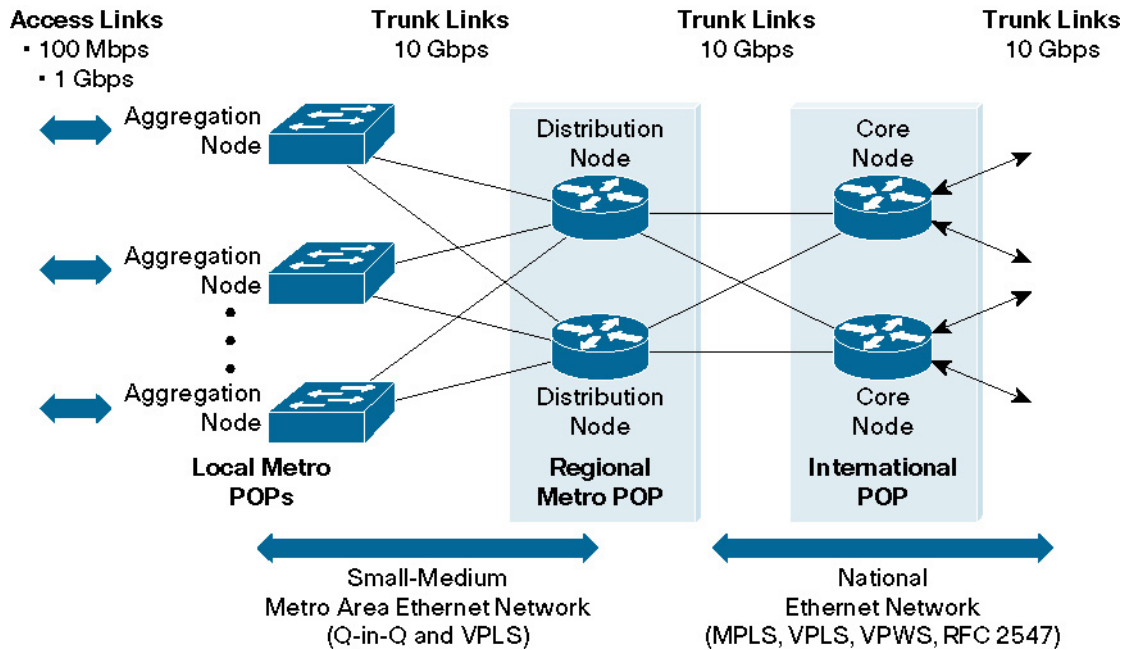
Access Links
▪ 100 Mbps
▪ 1 Gbps

Trunk Links
10 Gbps

Trunk Links
10 Gbps

Trunk Links
10 Gbps

Aggregation Node

Aggregation Node

Aggregation Node

Distribution Node

Distribution Node

Core Node

Core Node

Local Metro POPs

Regional Metro POP

International POP

Small-Medium
Metro Area Ethernet Network
(Q-in-Q and VPLS)

National
Ethernet Network
(MPLS, VPLS, VPWS, RFC 2547)